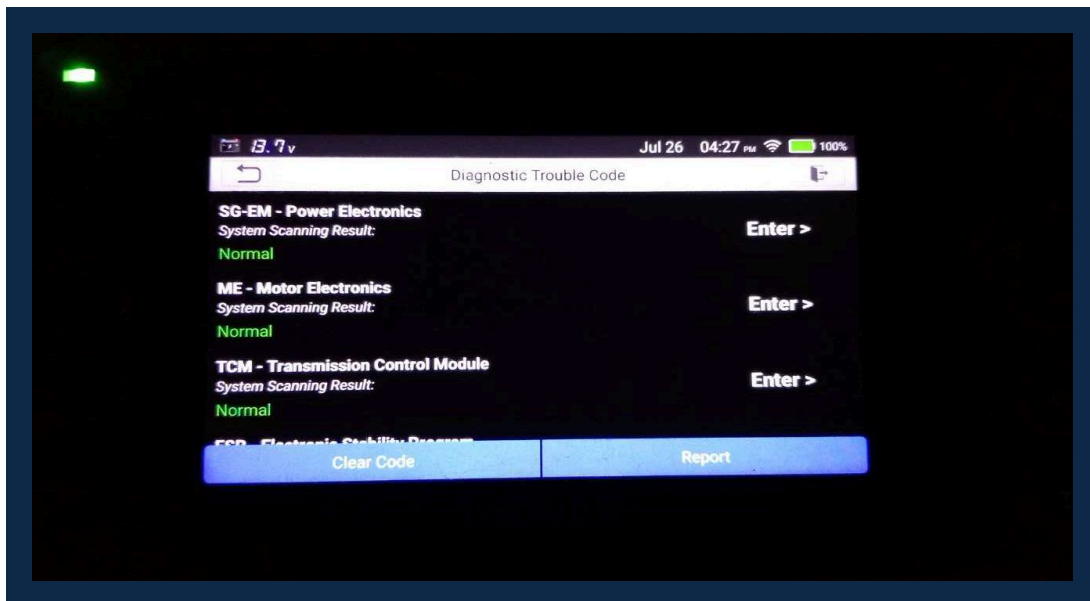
13.7v Jul 26 04:27 PM 100%

Diagnostic Trouble Code

SG-EM - Power Electronics
System Scanning Result:
Normal
Enter >

ME - Motor Electronics
System Scanning Result:
Normal
Enter >

TCM - Transmission Control Module
System Scanning Result:
Normal
Enter >

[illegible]

Clear Code
Report